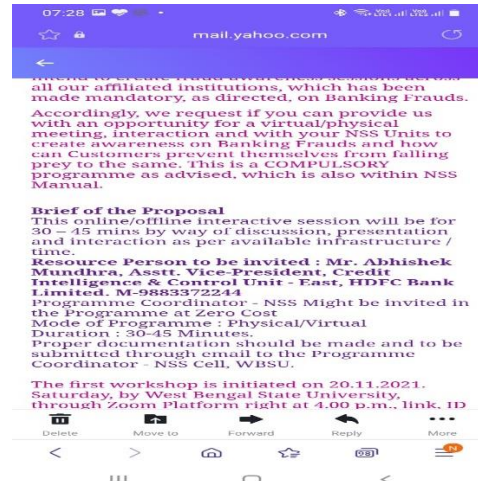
07:28

mail.yahoo.com

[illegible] all our affiliated institutions, which has been made mandatory, as directed, on Banking Frauds.

Accordingly, we request if you can provide us with an opportunity for a virtual/physical meeting, interaction and with your NSS Units to create awareness on Banking Frauds and how can Customers prevent themselves from falling prey to the same. This is a COMPULSORY programme as advised, which is also within NSS Manual.

Brief of the Proposal
This online/offline interactive session will be for 30 – 45 mins by way of discussion, presentation and interaction as per available infrastructure / time.
Resource Person to be invited : Mr. Abhishek Mundhra, Asstt. Vice-President, Credit Intelligence & Control Unit - East, HDFC Bank Limited, M-9883372244
Programme Coordinator - NSS Might be invited in the Programme at Zero Cost
Mode of Programme : Physical/Virtual
Duration : 30-45 Minutes.
Proper documentation should be made and to be submitted through email to the Programme Coordinator - NSS Cell, WBSU.

The first workshop is initiated on 20.11.2021. Saturday, by West Bengal State University, through Zoom Platform right at 4.00 p.m., link, ID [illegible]

Delete Move to Forward Reply More

08
N